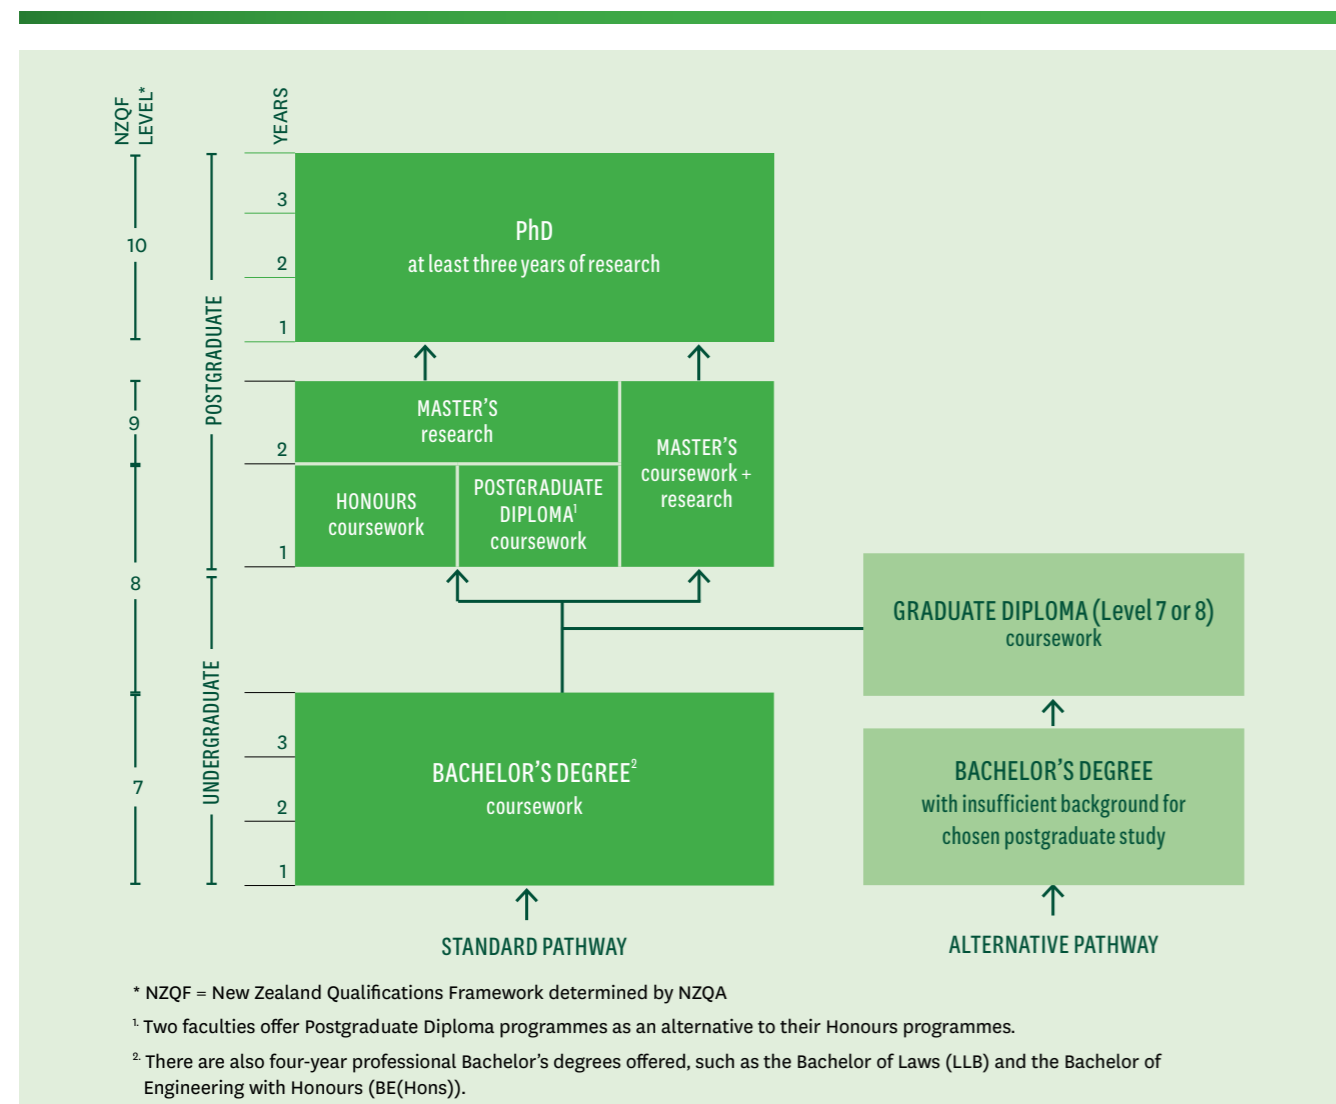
NZQF LEVEL*

YEARS

10

9

8

7

POSTGRADUATE

UNDERGRADUATE

3
2
1

PhD
at least three years of research

2
1

MASTER'S
research

HONOURS
coursework

POSTGRADUATE DIPLOMA$^1$
coursework

MASTER'S
coursework + research

GRADUATE DIPLOMA (Level 7 or 8)
coursework

3
2
1

BACHELOR'S DEGREE$^2$
coursework

BACHELOR'S DEGREE
with insufficient background for chosen postgraduate study

STANDARD PATHWAY

ALTERNATIVE PATHWAY

* NZQF = New Zealand Qualifications Framework determined by NZQA

$^{1.}$ Two faculties offer Postgraduate Diploma programmes as an alternative to their Honours programmes.

$^{2.}$ There are also four-year professional Bachelor's degrees offered, such as the Bachelor of Laws (LLB) and the Bachelor of Engineering with Honours (BE(Hons)).